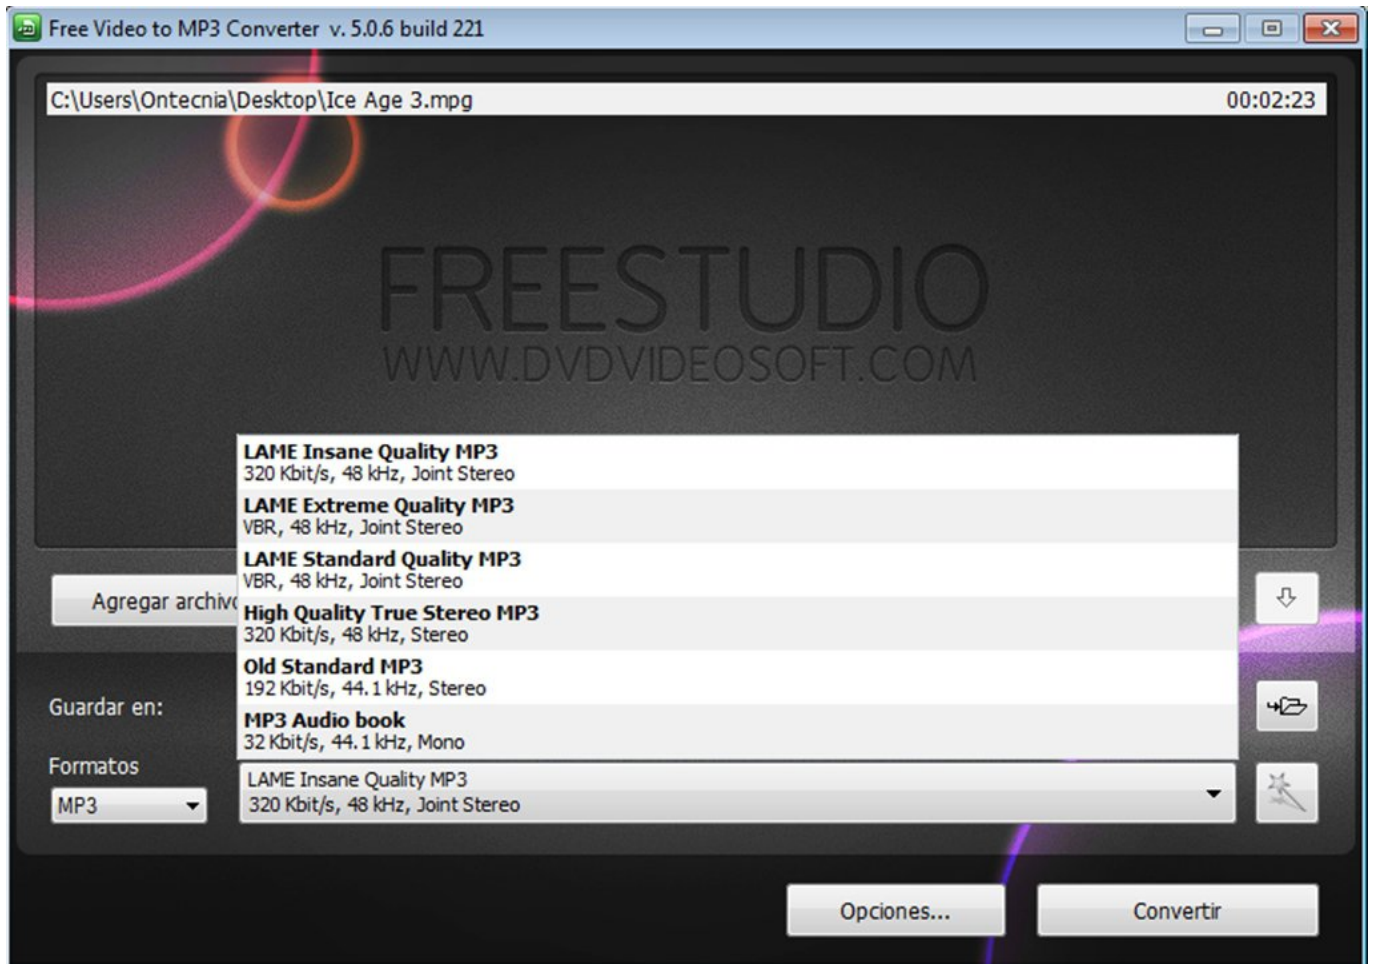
Free Video to MP3 Converter v. 5.0.6 build 221

C:\Users\Ontecnia\Desktop\Ice Age 3.mpg
00:02:23

FREESTUDIO
WWW.DVDVIDEOSOFT.COM

LAME Insane Quality MP3
320 Kbit/s, 48 kHz, Joint Stereo
LAME Extreme Quality MP3
VBR, 48 kHz, Joint Stereo
LAME Standard Quality MP3
VBR, 48 kHz, Joint Stereo
High Quality True Stereo MP3
320 Kbit/s, 48 kHz, Stereo
Old Standard MP3
192 Kbit/s, 44.1 kHz, Stereo
MP3 Audio book
32 Kbit/s, 44.1 kHz, Mono

Agregar archiv

Guardar en:

Formatos
MP3

LAME Insane Quality MP3
320 Kbit/s, 48 kHz, Joint Stereo

Opciones...
Convertir